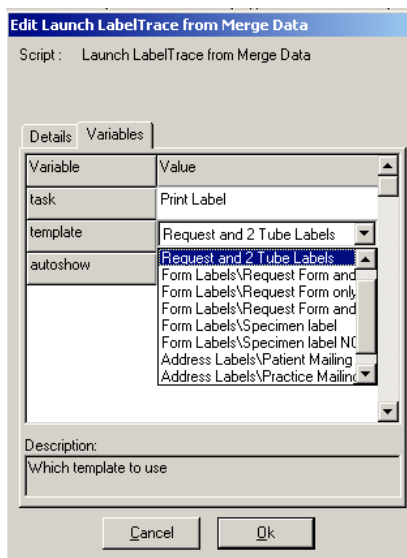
Edit Launch LabelTrace from Merge Data

Script : Launch LabelTrace from Merge Data

Details | Variables

| Variable | Value |
|---|---|
| task | Print Label |
| template | Request and 2 Tube Labels |
| autoshow | |

Request and 2 Tube Labels
Form Labels\Request Form and
Form Labels\Request Form only
Form Labels\Request Form and
Form Labels\Specimen label
Form Labels\Specimen label N0
Address Labels\Patient Mailing
Address Labels\Practice Mailinc

Description:
Which template to use

Cancel
Ok